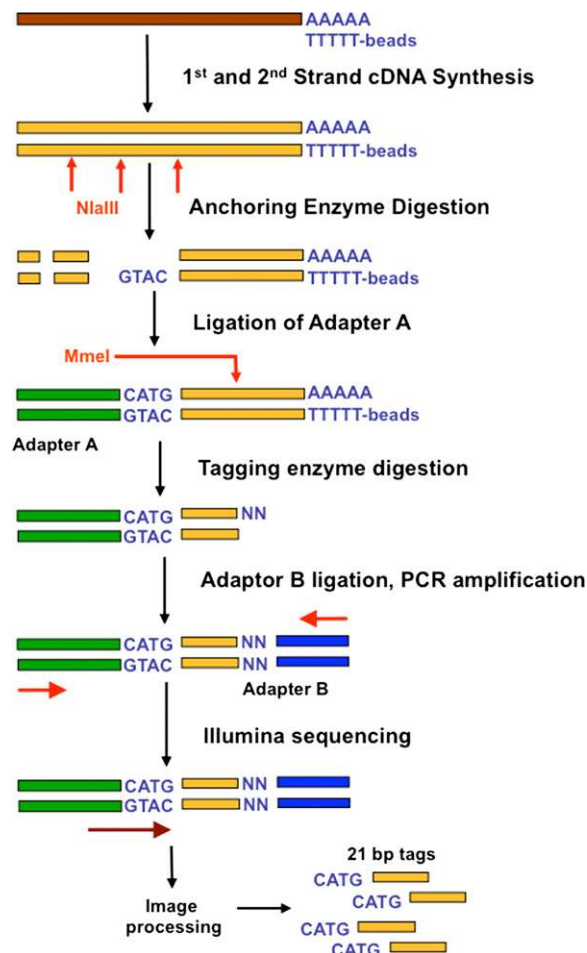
AAAAA
TTTTT-beads

1$^{st}$ and 2$^{nd}$ Strand cDNA Synthesis

AAAAA
TTTTT-beads

NlaIII

Anchoring Enzyme Digestion

AAAAA
GTAC TTTTT-beads

Ligation of Adapter A

MmeI

CATG AAAAA
GTAC TTTTT-beads

Adapter A

Tagging enzyme digestion

CATG NN
GTAC

Adaptor B ligation, PCR amplification

CATG NN
GTAC NN

Adapter B

Illumina sequencing

CATG NN
GTAC NN

Image processing

21 bp tags

CATG
CATG
CATG
CATG